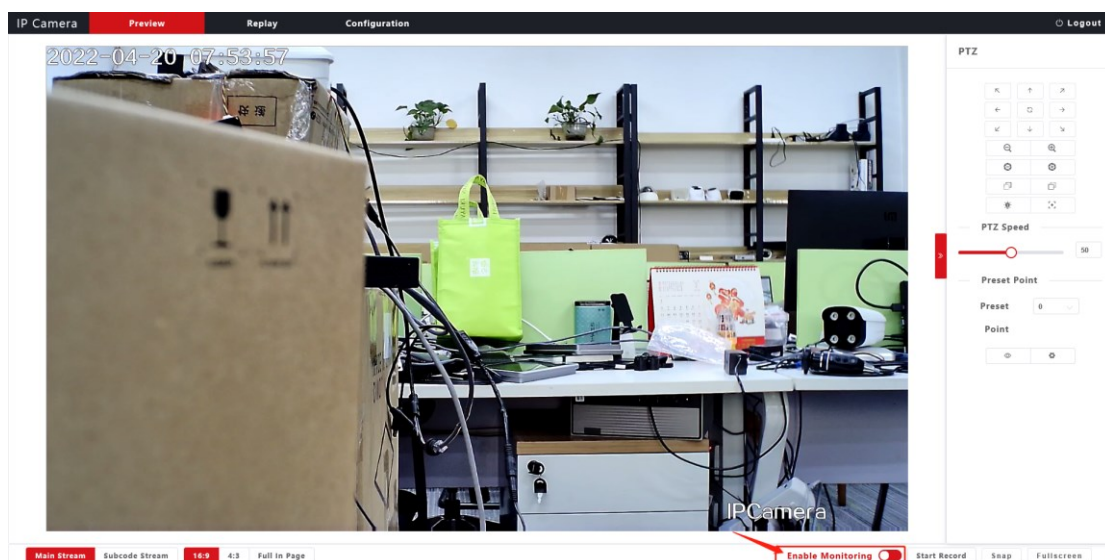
IP Camera Preview Replay Configuration Logout

2022-04-20 07:53:57

IPCamera

PTZ

PTZ Speed

50

Preset Point

Preset Point 0

Main Stream Subcode Stream 16:9 4:3 Full In Page

Enable Monitoring

Start Record Snap Fullscreen